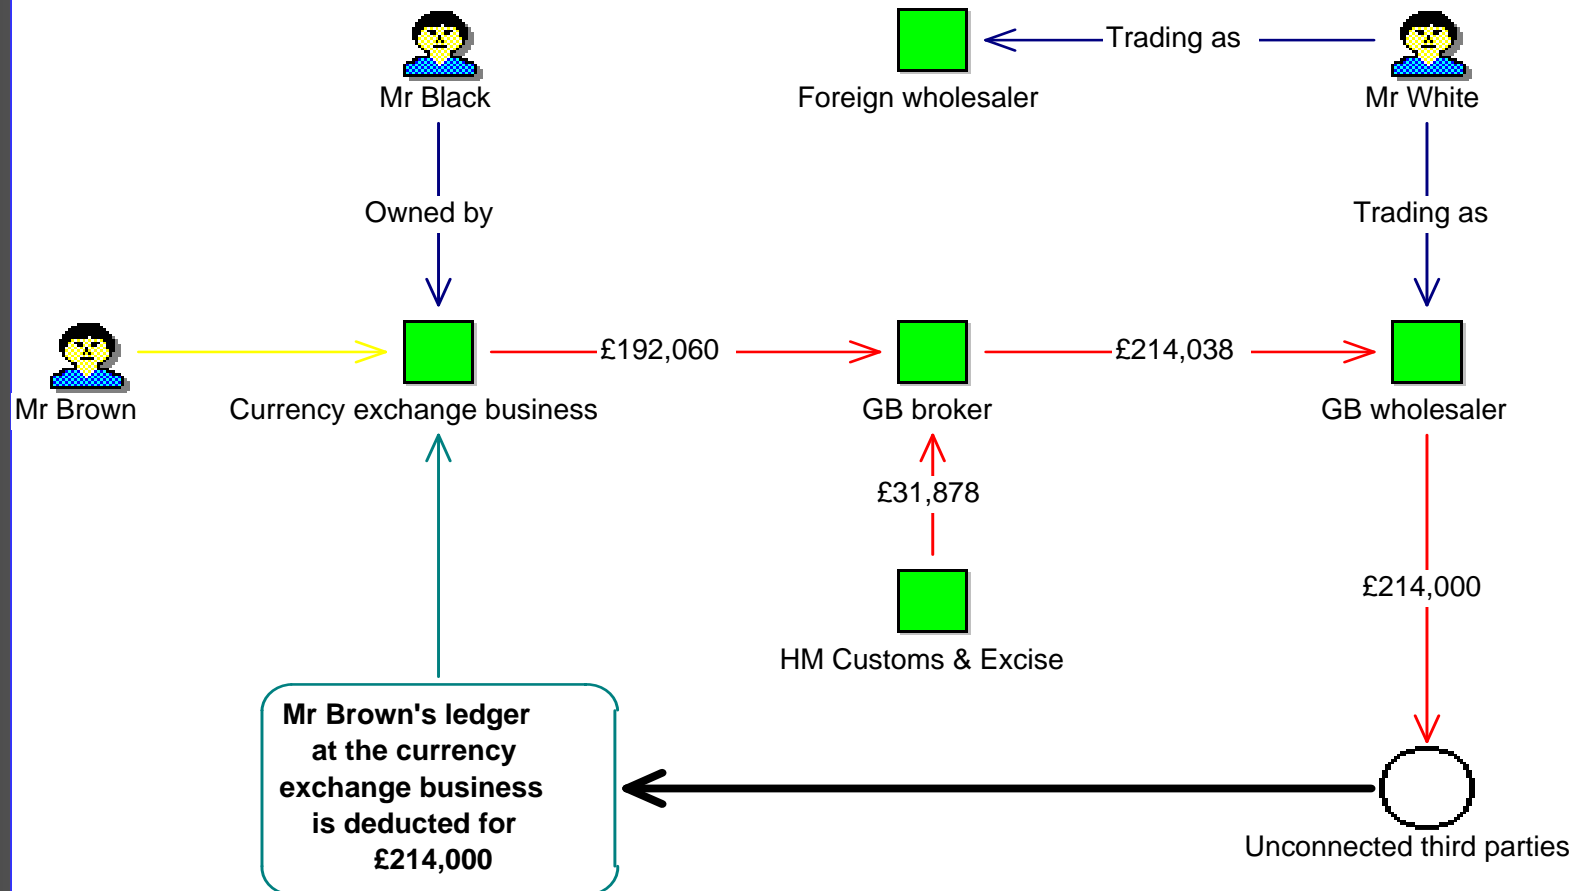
Mr Black

Foreign wholesaler

Trading as

Mr White

Owned by

Trading as

Mr Brown

Currency exchange business

£192,060

GB broker

£214,038

GB wholesaler

£31,878

HM Customs & Excise

£214,000

Mr Brown's ledger at the currency exchange business is deducted for £214,000

Unconnected third parties